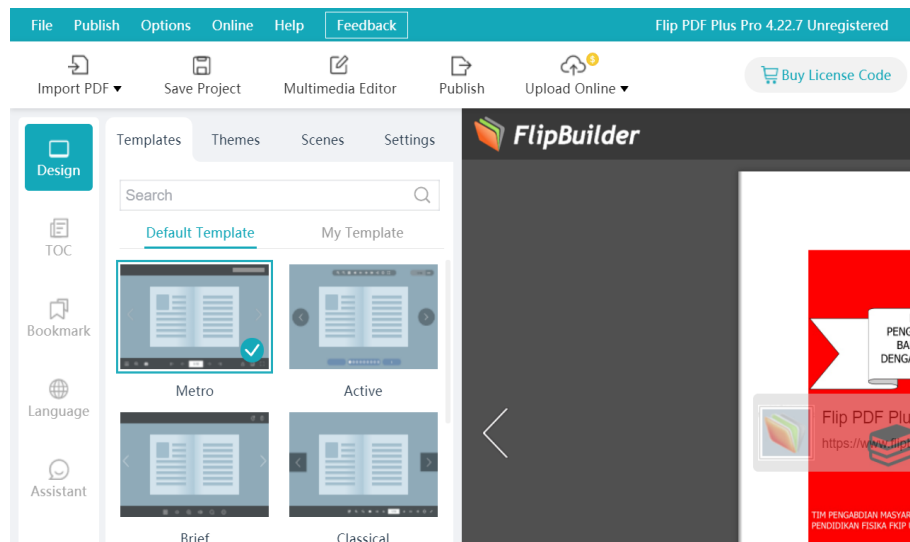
File Publish Options Online Help Feedback

Flip PDF Plus Pro 4.22.7 Unregistered

Import PDF ▾ Save Project Multimedia Editor Publish Upload Online ▾

Buy License Code

Design

TOC

Bookmark

Language

Assistant

Templates Themes Scenes Settings

Search

Default Template My Template

Metro

Active

Brief

Classical

FlipBuilder

PENG
BA
DENGA

Flip PDF Plu
https://www.flip

TIM PENGABDIAN MASYAR
PENDIDIKAN FISIKA FKIP